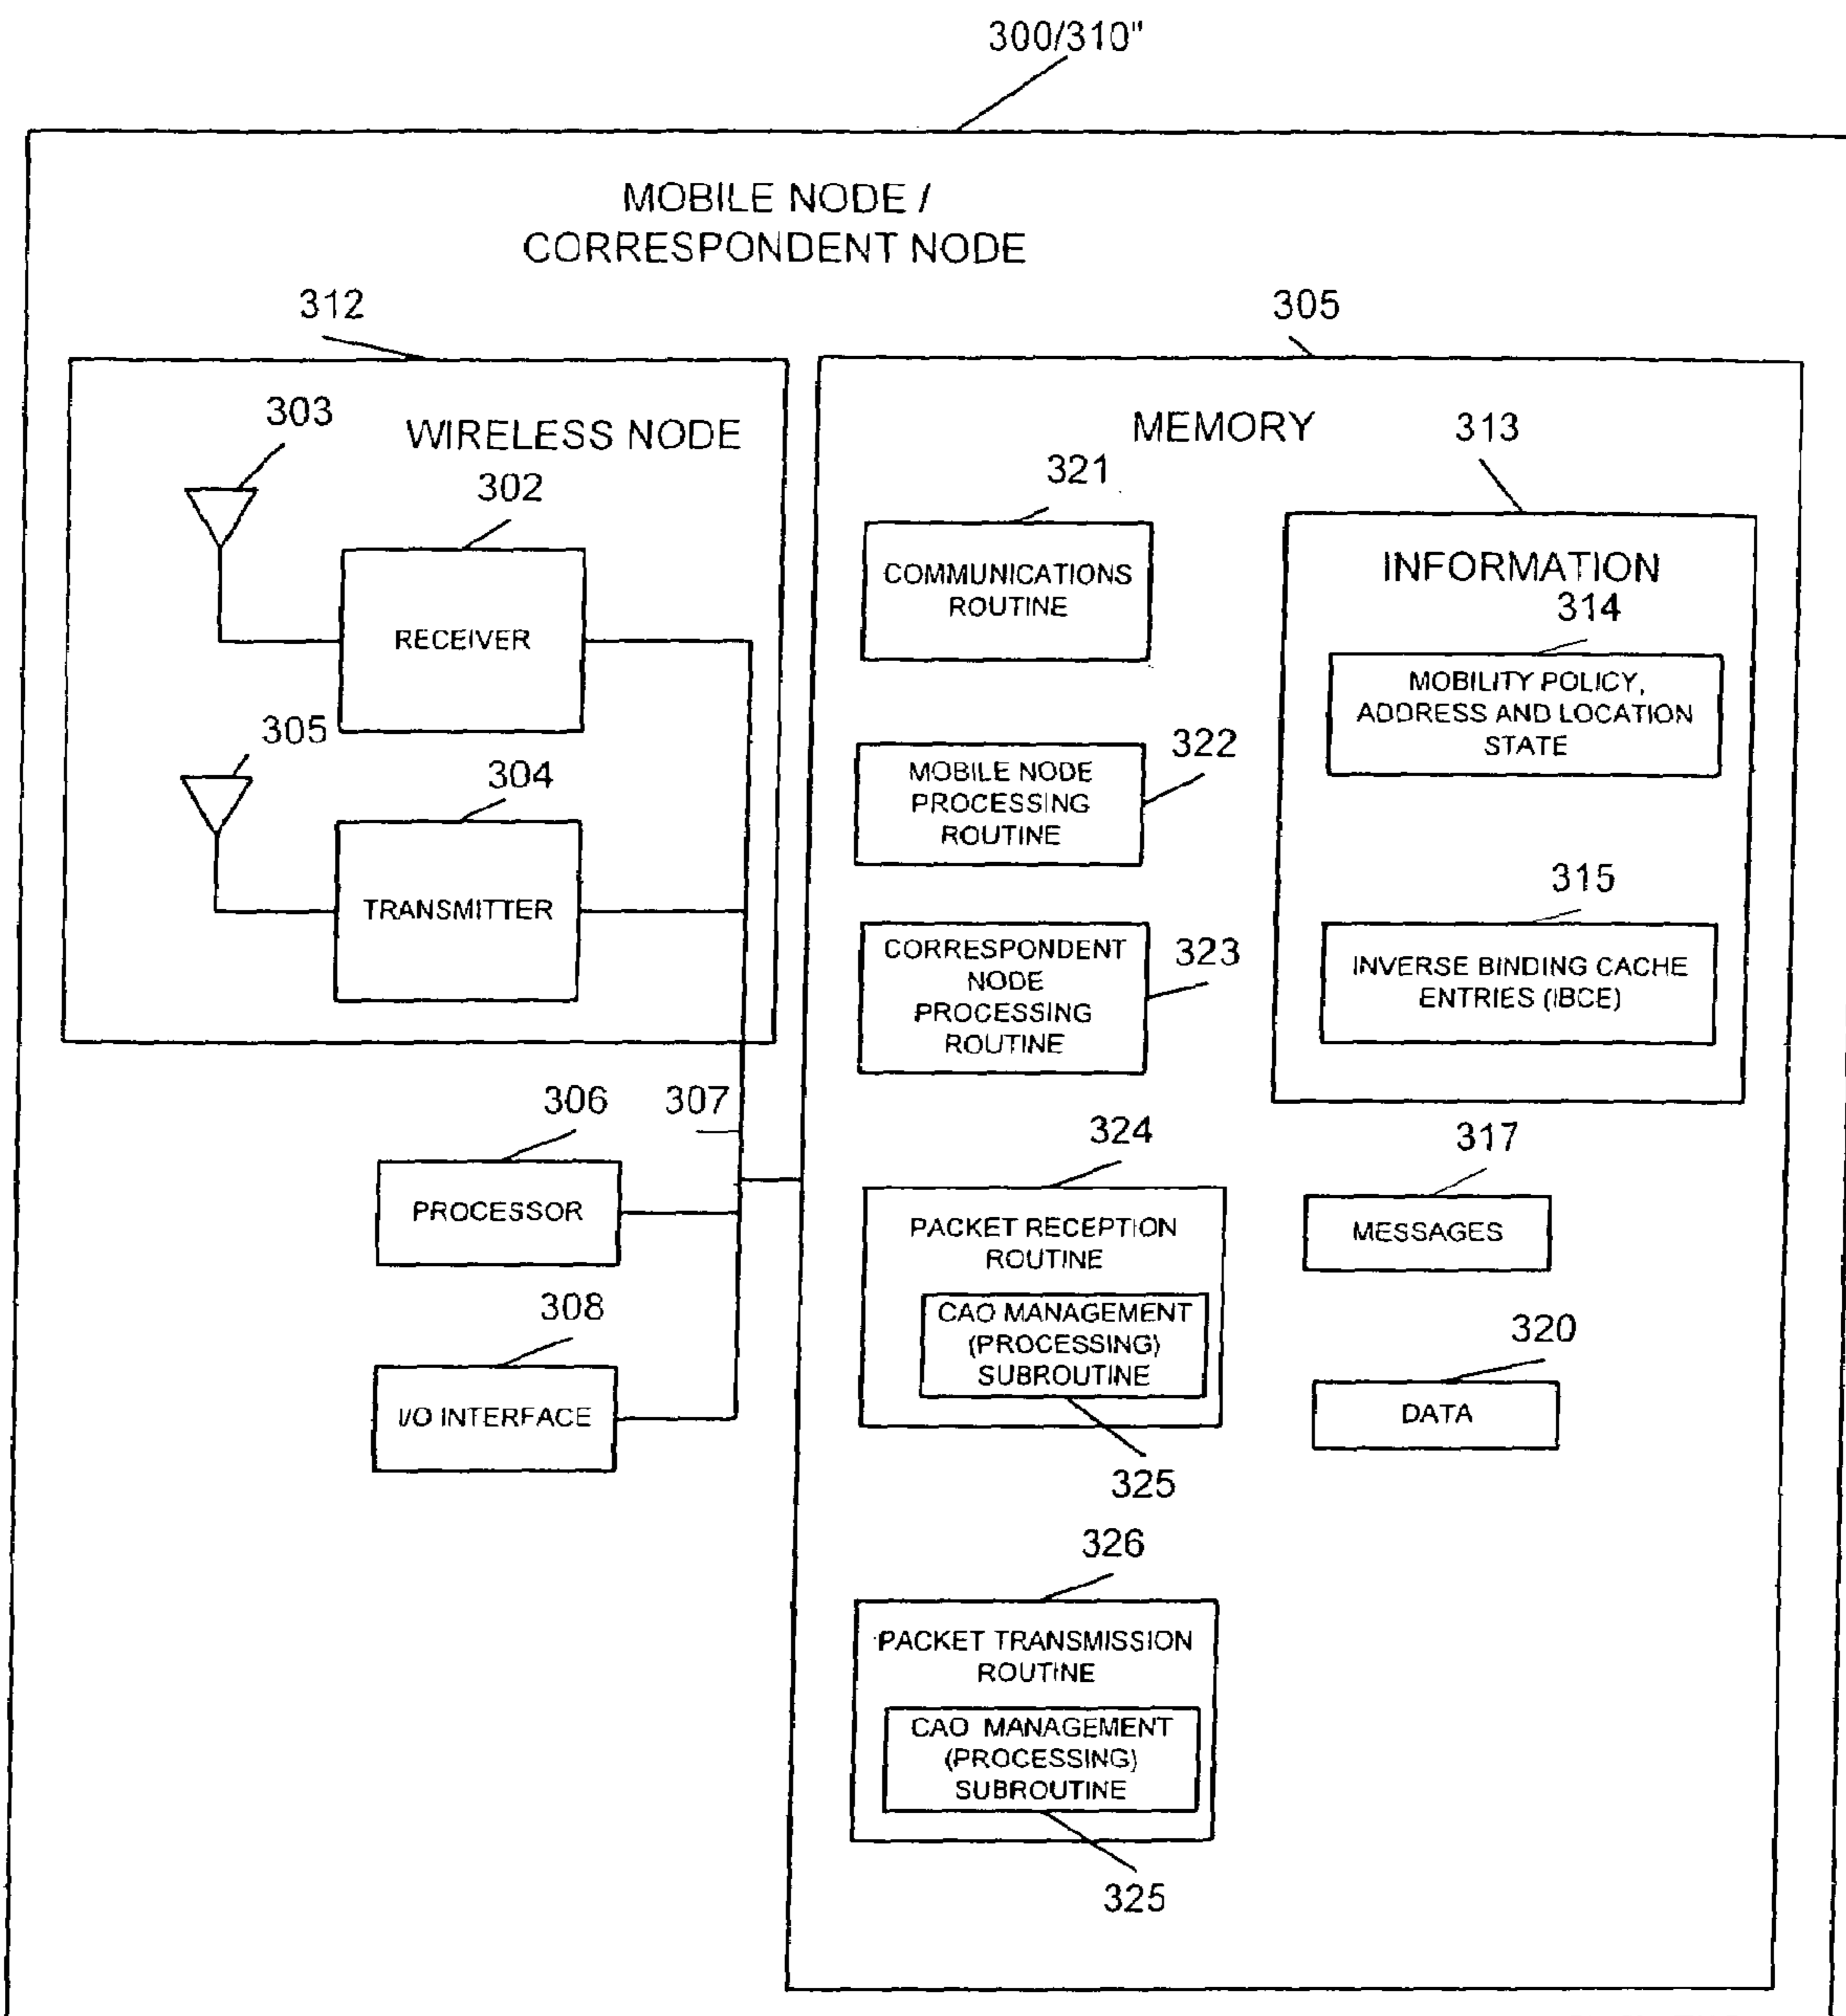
300/310"

MOBILE NODE / CORRESPONDENT NODE

312

WIRELESS NODE

303

302

RECEIVER

305

304

TRANSMITTER

305

MEMORY

313

321

COMMUNICATIONS ROUTINE

INFORMATION

314

MOBILITY POLICY, ADDRESS AND LOCATION STATE

322

MOBILE NODE PROCESSING ROUTINE

315

INVERSE BINDING CACHE ENTRIES (IBCE)

CORRESPONDENT NODE PROCESSING ROUTINE

323

306

307

PROCESSOR

324

317

PACKET RECEPTION ROUTINE

CAO MANAGEMENT (PROCESSING) SUBROUTINE

MESSAGES

308

I/O INTERFACE

320

DATA

325

326

PACKET TRANSMISSION ROUTINE

CAO MANAGEMENT (PROCESSING) SUBROUTINE

325